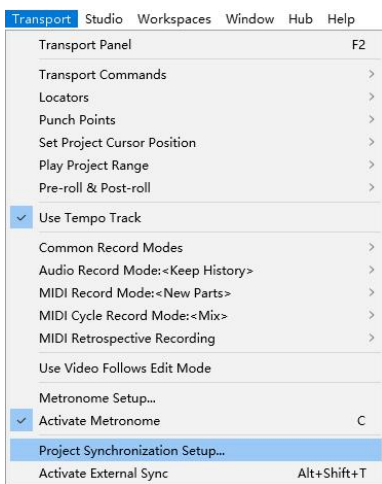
Transport Studio Workspaces Window Hub Help

Transport Panel F2

Transport Commands >
Locators >
Punch Points >
Set Project Cursor Position >
Play Project Range >
Pre-roll & Post-roll >

✓ Use Tempo Track

Common Record Modes >
Audio Record Mode:<Keep History> >
MIDI Record Mode:<New Parts> >
MIDI Cycle Record Mode:<Mix> >
MIDI Retrospective Recording >

Use Video Follows Edit Mode

Metronome Setup...
✓ Activate Metronome C

Project Synchronization Setup...
Activate External Sync Alt+Shift+T